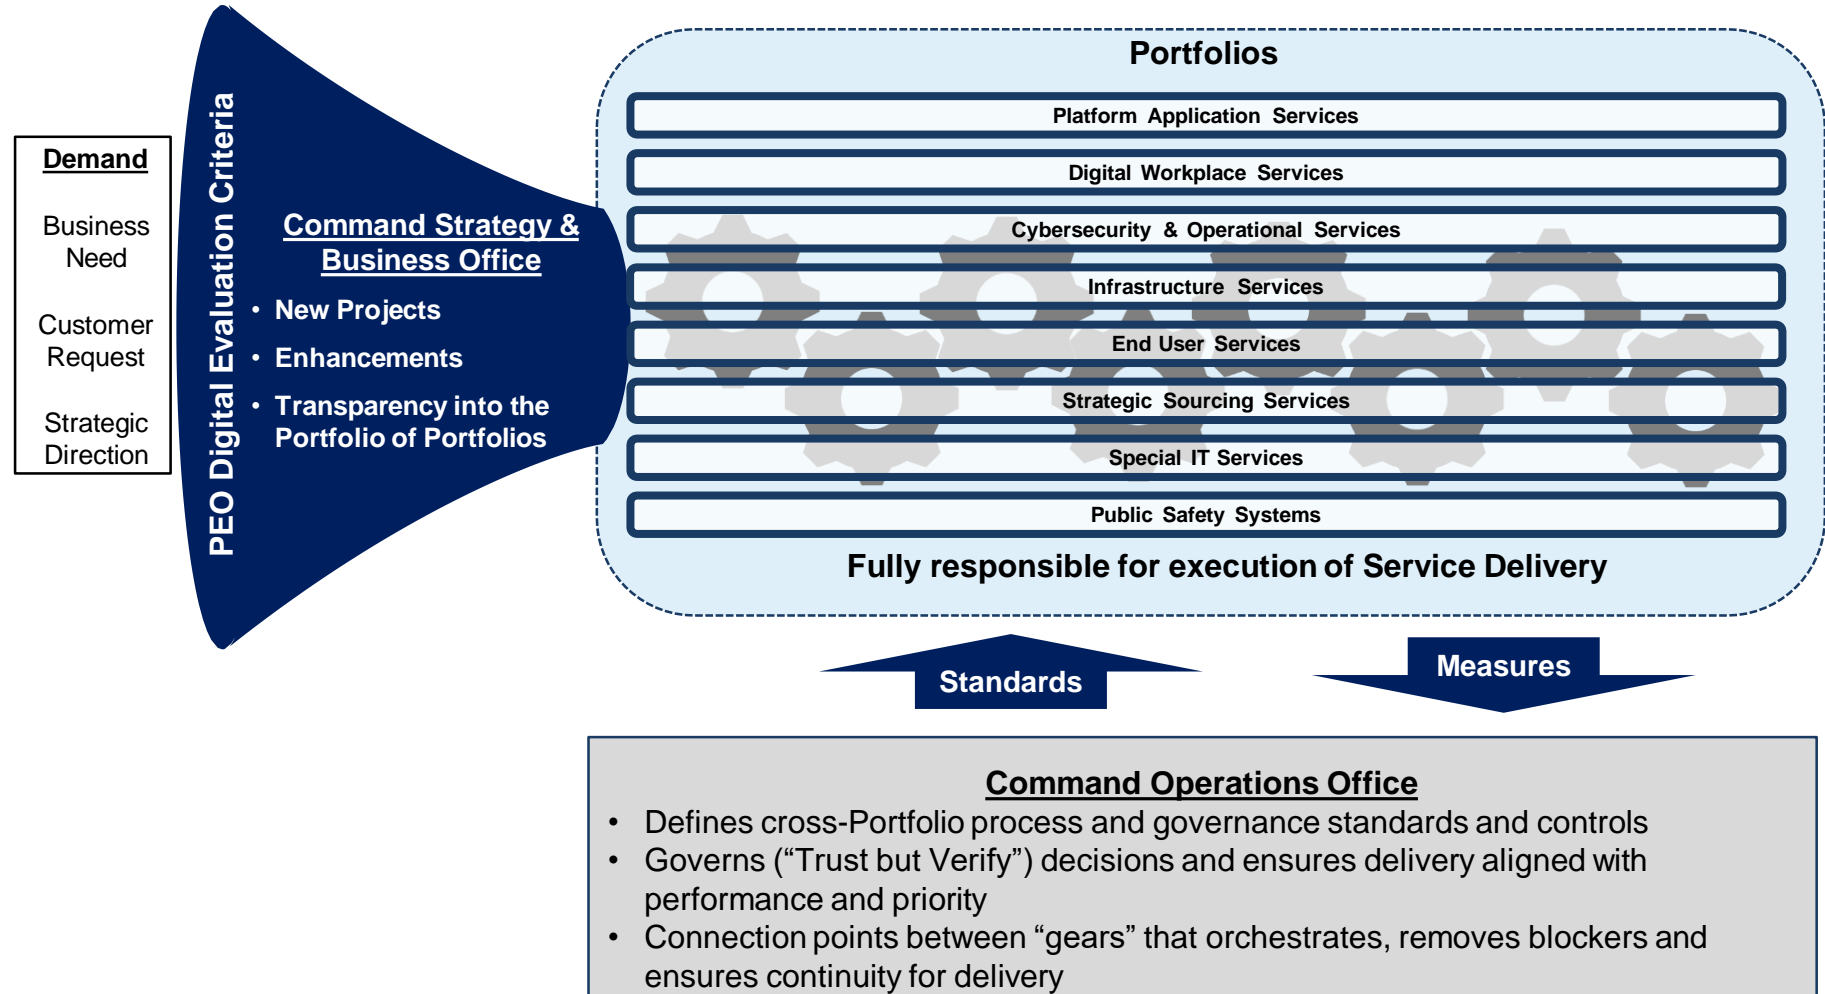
Demand

Business Need

Customer Request

Strategic Direction

PEO Digital Evaluation Criteria

Command Strategy & Business Office

• New Projects
• Enhancements
• Transparency into the Portfolio of Portfolios

Portfolios

Platform Application Services

Digital Workplace Services

Cybersecurity & Operational Services

Infrastructure Services

End User Services

Strategic Sourcing Services

Special IT Services

Public Safety Systems

Fully responsible for execution of Service Delivery

Standards

Measures

Command Operations Office

• Defines cross-Portfolio process and governance standards and controls
• Governs (“Trust but Verify”) decisions and ensures delivery aligned with performance and priority
• Connection points between “gears” that orchestrates, removes blockers and ensures continuity for delivery